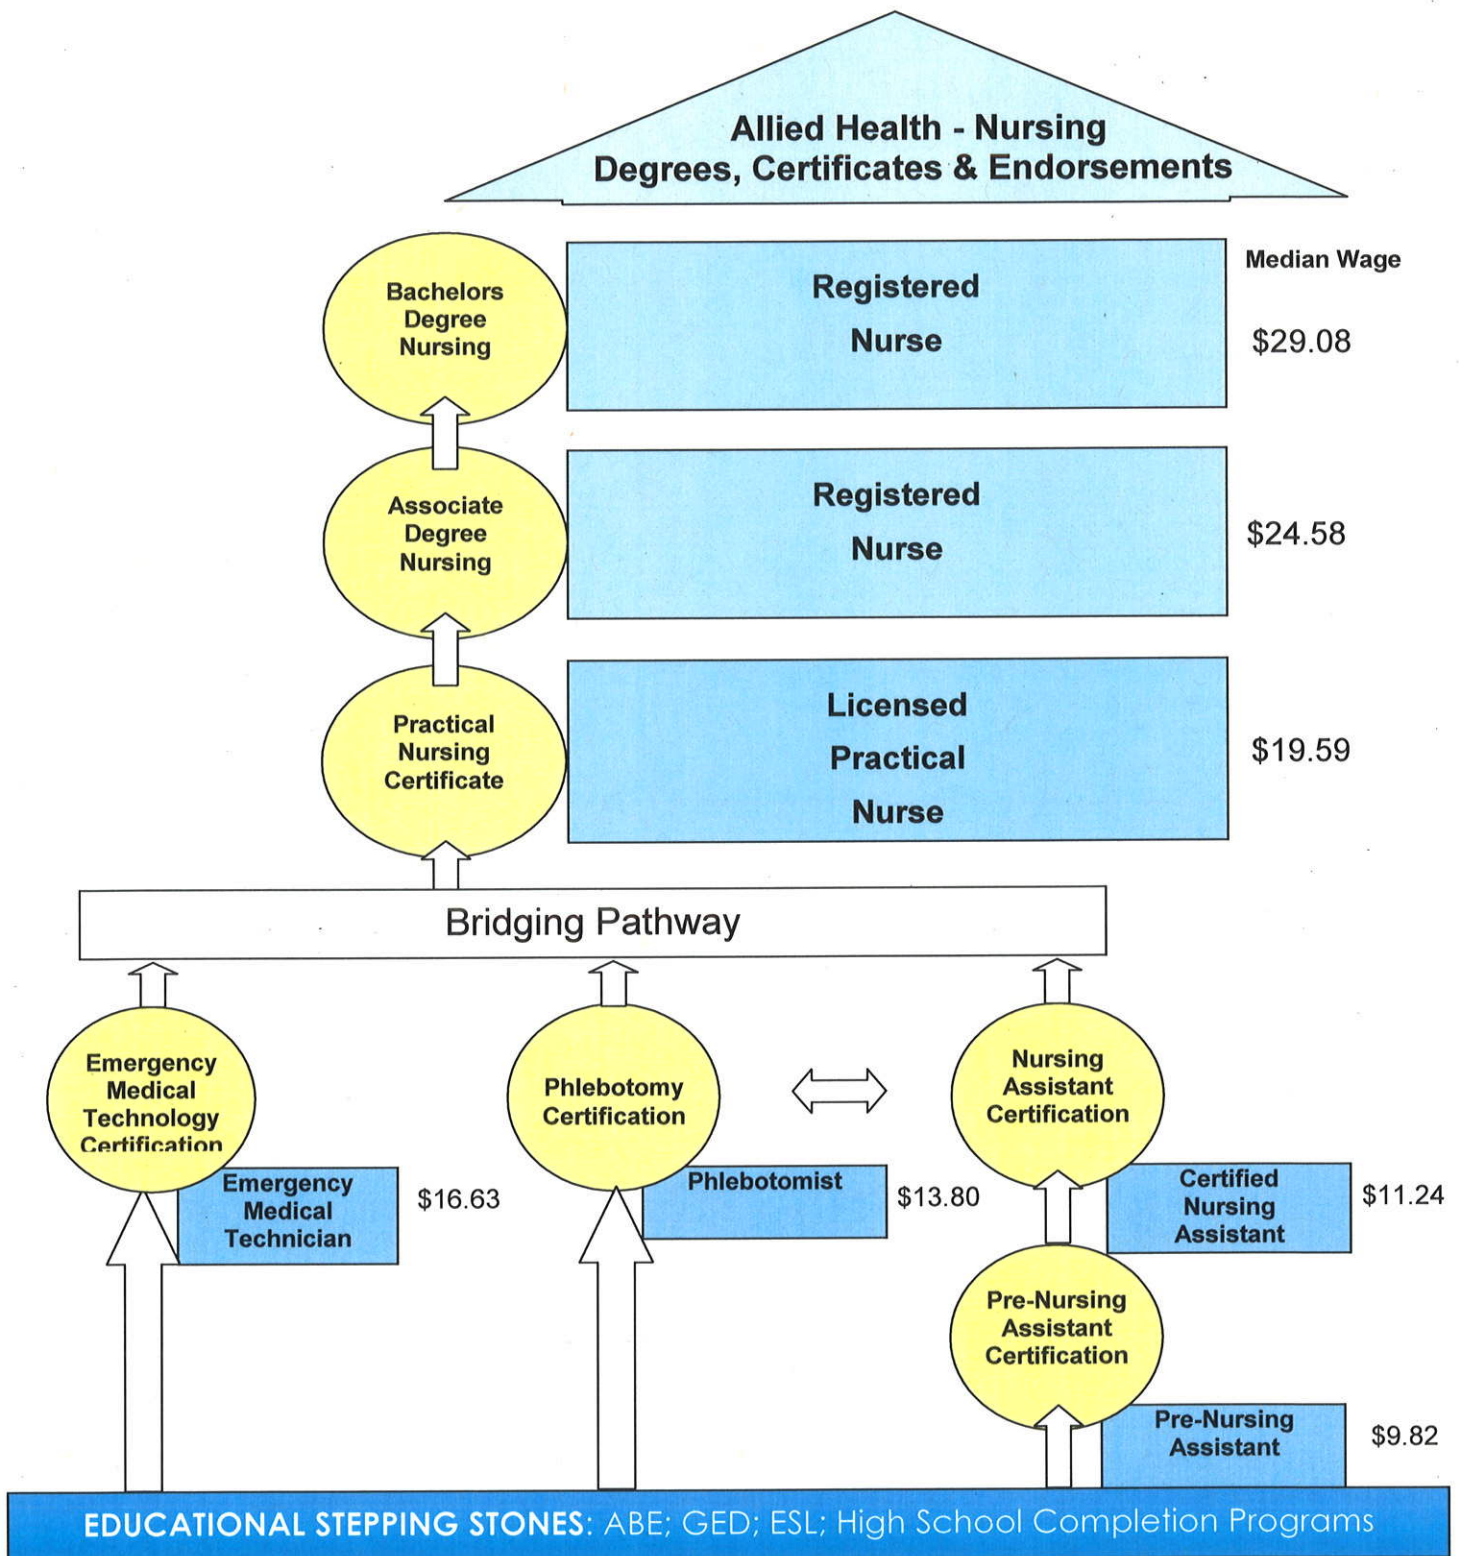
Allied Health - Nursing
Degrees, Certificates & Endorsements

Median Wage

Bachelors Degree Nursing

Registered Nurse

$29.08

Associate Degree Nursing

Registered Nurse

$24.58

Practical Nursing Certificate

Licensed Practical Nurse

$19.59

Bridging Pathway

Emergency Medical Technology Certification

Emergency Medical Technician

$16.63

Phlebotomy Certification

Phlebotomist

$13.80

Nursing Assistant Certification

Certified Nursing Assistant

$11.24

Pre-Nursing Assistant Certification

Pre-Nursing Assistant

$9.82

EDUCATIONAL STEPPING STONES: ABE; GED; ESL; High School Completion Programs